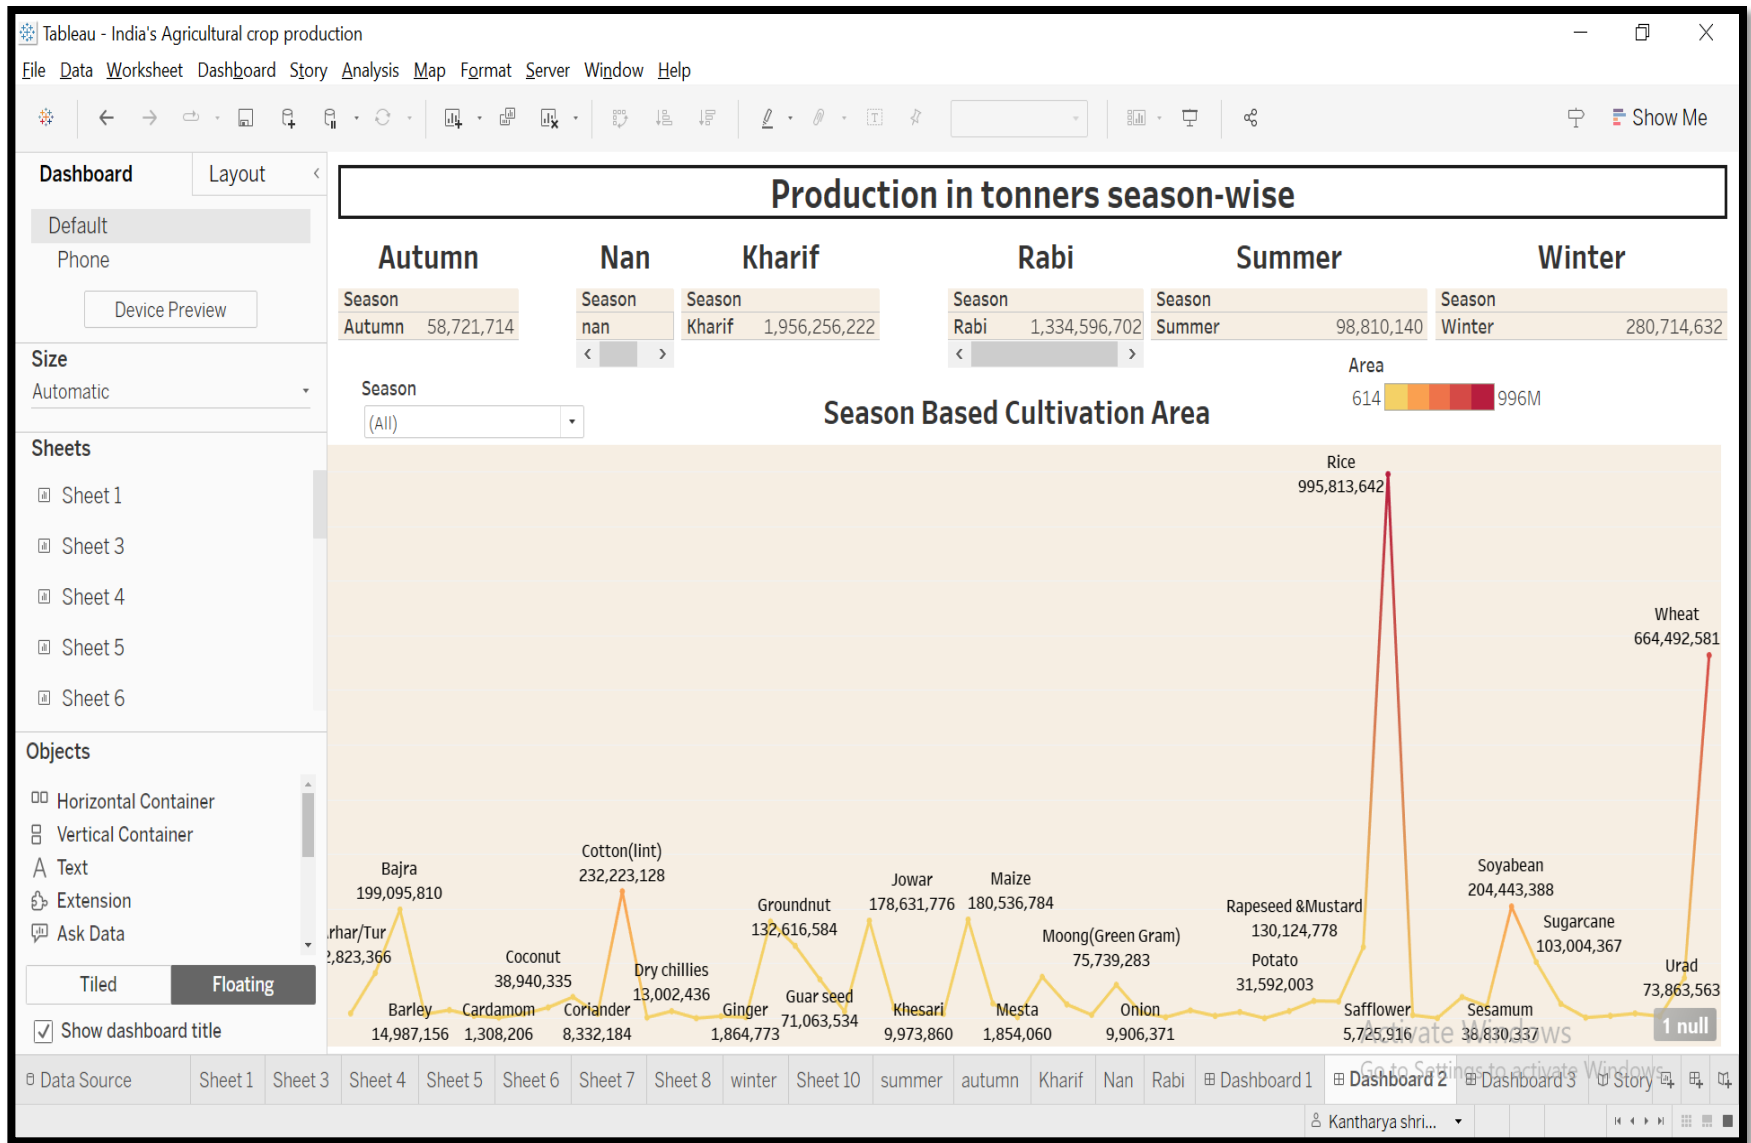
Tableau - India's Agricultural crop production

File Data Worksheet Dashboard Story Analysis Map Format Server Window Help

Show Me

Dashboard Layout

Default
Phone

Device Preview

Size
Automatic

Sheets
Sheet 1
Sheet 3
Sheet 4
Sheet 5
Sheet 6

Objects
Horizontal Container
Vertical Container
Text
Extension
Ask Data

Tiled Floating

Show dashboard title

Production in tonners season-wise

Autumn

| Season | |
|---|---|
| Autumn | 58,721,714 |

Nan

| Season |
|---|
| nan |

Kharif

| Season | |
|---|---|
| Kharif | 1,956,256,222 |

Rabi

| Season | |
|---|---|
| Rabi | 1,334,596,702 |

Summer

| Season | |
|---|---|
| Summer | 98,810,140 |

Winter

| Season | |
|---|---|
| Winter | 280,714,632 |

Area
614 996M

Season
(All)

Season Based Cultivation Area

Rice
995,813,642

Wheat
664,492,581

Bajra
199,095,810

Cotton(lint)
232,223,128

Groundnut
132,616,584

Jowar
178,631,776

Maize
180,536,784

Rapeseed &Mustard
130,124,778

Soyabean
204,443,388

Sugarcane
103,004,367

Moong(Green Gram)
75,739,283

Potato
31,592,003

Urad
73,863,563

rhar/Tur
,823,366

Coconut
38,940,335

Dry chillies
13,002,436

Guar seed
71,063,534

Barley
14,987,156

Cardamom
1,308,206

Coriander
8,332,184

Ginger
1,864,773

Khesari
9,973,860

Mesta
1,854,060

Onion
9,906,371

Safflower
5,725,916

Sesamum
38,830,337

1 null

Activate Windows
Go to Settings to activate Windows.

Data Source Sheet 1 Sheet 3 Sheet 4 Sheet 5 Sheet 6 Sheet 7 Sheet 8 winter Sheet 10 summer autumn Kharif Nan Rabi Dashboard 1 Dashboard 2 Dashboard 3 Story

Kantharya shri...